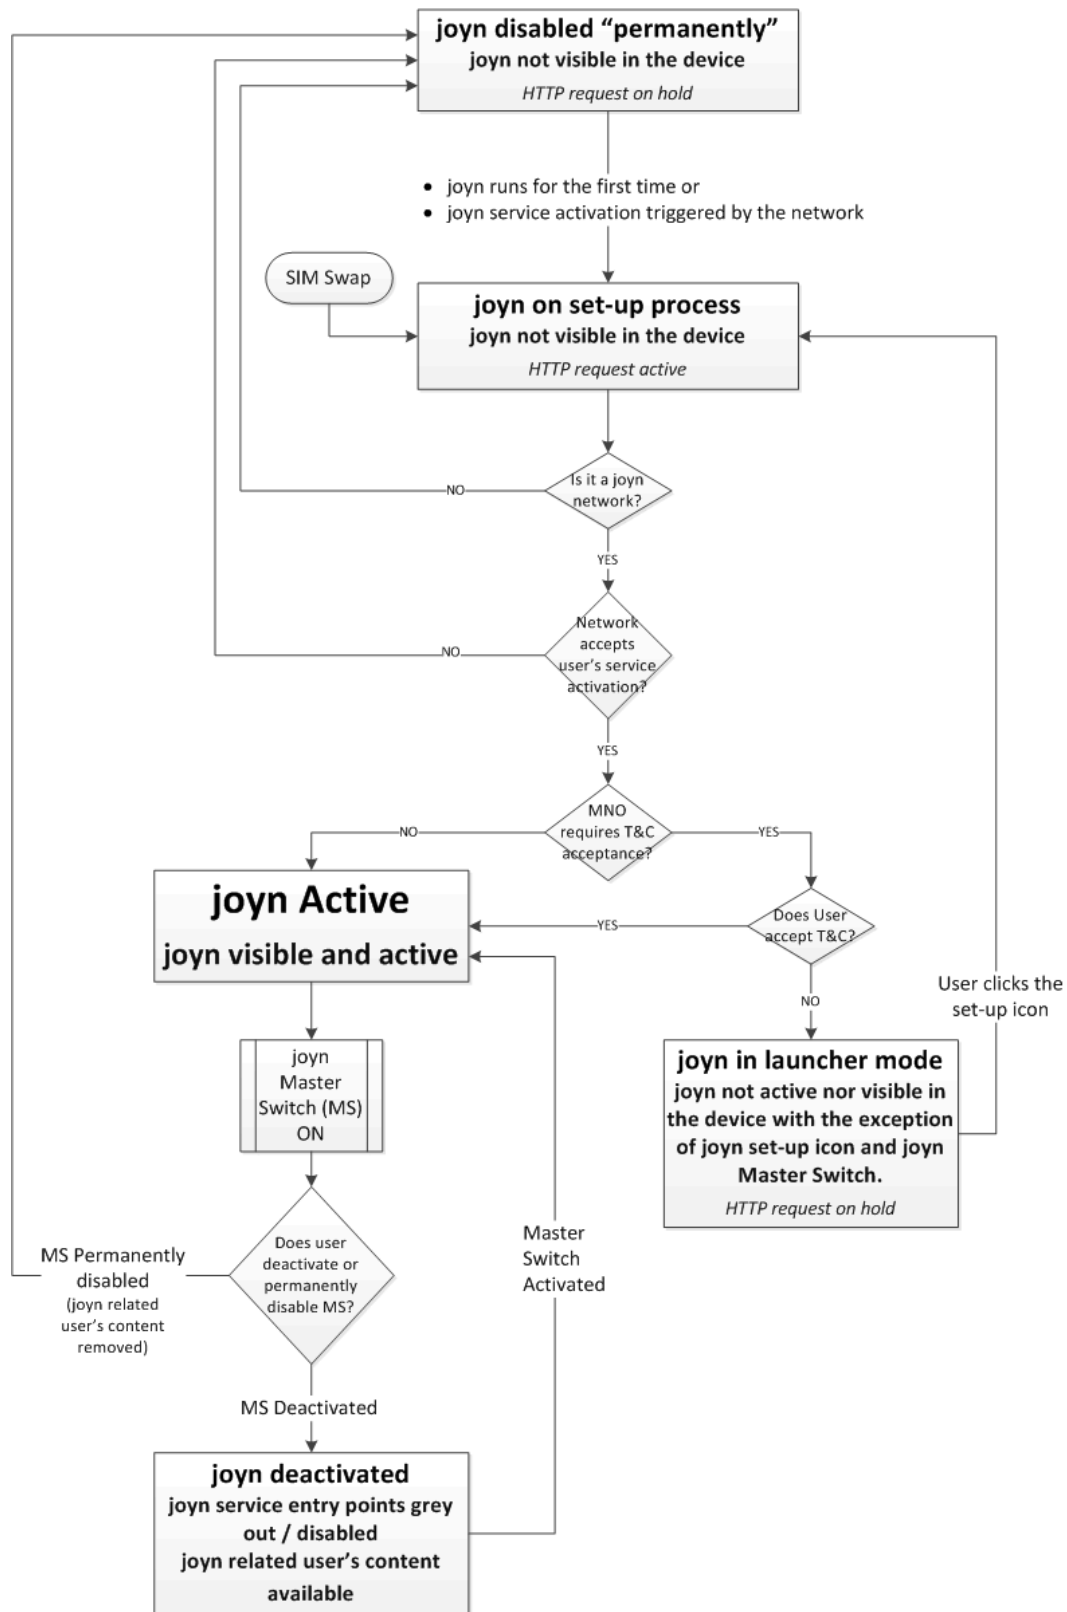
joyn disabled “permanently”
joyn not visible in the device
HTTP request on hold

• joyn runs for the first time or
• joyn service activation triggered by the network

SIM Swap

joyn on set-up process
joyn not visible in the device
HTTP request active

Is it a joyn network?

NO

YES

Network accepts user's service activation?

NO

YES

MNO requires T&C acceptance?

NO

YES

joyn Active
joyn visible and active

YES

Does User accept T&C?

NO

User clicks the set-up icon

joyn in launcher mode
joyn not active nor visible in the device with the exception of joyn set-up icon and joyn Master Switch.
HTTP request on hold

joyn Master Switch (MS) ON

MS Permanently disabled
(joyn related user's content removed)

Does user deactivate or permanently disable MS?

Master Switch Activated

MS Deactivated

joyn deactivated
joyn service entry points grey out / disabled
joyn related user's content available